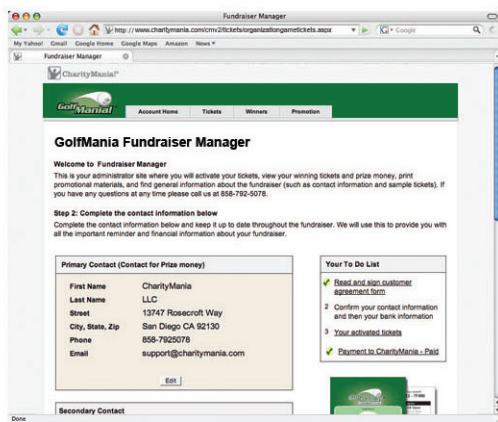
Fundraiser Manager

http://www.charitymania.com/crmv2/tickets/organizationgametickets.aspx

Google

My Yahoo! Gmail Google Home Google Maps Amazon News

Fundraiser Manager

CharityMania

GolfMania!

Account Home Tickets Winners Promotion

GolfMania Fundraiser Manager

Welcome to Fundraiser Manager

This is your administrator site where you will activate your tickets, view your winning tickets and prize money, print promotional materials, and find general information about the fundraiser (such as contact information and sample tickets). If you have any questions at any time please call us at 858-792-5078.

Step 2: Complete the contact information below

Complete the contact information below and keep it up to date throughout the fundraiser. We will use this to provide you with all the important reminder and financial information about your fundraiser.

Primary Contact (Contact for Prize money)

| | |
|---|---|
| First Name | CharityMania |
| Last Name | LLC |
| Street | 13747 Rosecroft Way |
| City, State, Zip | San Diego CA 92130 |
| Phone | 858-7925078 |
| Email | support@charitymania.com |

Edit

Your To Do List

Read and sign customer agreement form

2 Confirm your contact information and then your bank information

3 Your activated tickets

Payment to CharityMania - Paid

Secondary Contact

Done